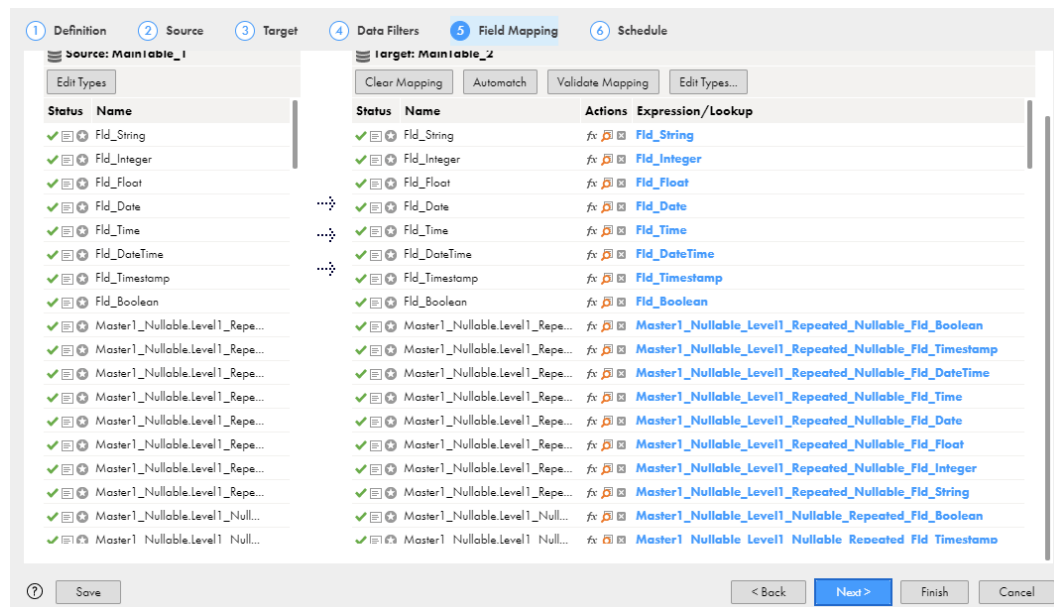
1 Definition 2 Source 3 Target 4 Data Filters 5 Field Mapping 6 Schedule

Source: MainTable_1

Edit Types

| Status | Name |
|---|---|
| | Fld_String |
| | Fld_Integer |
| | Fld_Float |
| | Fld_Date |
| | Fld_Time |
| | Fld_DateTime |
| | Fld_Timestamp |
| | Fld_Boolean |
| | Master1_Nullable.Level1_Repe... |
| | Master1_Nullable.Level1_Repe... |
| | Master1_Nullable.Level1_Repe... |
| | Master1_Nullable.Level1_Repe... |
| | Master1_Nullable.Level1_Repe... |
| | Master1_Nullable.Level1_Repe... |
| | Master1_Nullable.Level1_Repe... |
| | Master1_Nullable.Level1_Repe... |
| | Master1_Nullable.Level1_Null... |
| | Master1_Nullable.Level1_Null... |

Target: MainTable_2

Clear Mapping Automatch Validate Mapping Edit Types...

| Status | Name | Actions | Expression/Lookup |
|---|---|---|---|
| | Fld_String | fx | Fld_String |
| | Fld_Integer | fx | Fld_Integer |
| | Fld_Float | fx | Fld_Float |
| | Fld_Date | fx | Fld_Date |
| | Fld_Time | fx | Fld_Time |
| | Fld_DateTime | fx | Fld_DateTime |
| | Fld_Timestamp | fx | Fld_Timestamp |
| | Fld_Boolean | fx | Fld_Boolean |
| | Master1_Nullable.Level1_Repe... | fx | Master1_Nullable_Level1_Repeated_Nullable_Fld_Boolean |
| | Master1_Nullable.Level1_Repe... | fx | Master1_Nullable_Level1_Repeated_Nullable_Fld_Timestamp |
| | Master1_Nullable.Level1_Repe... | fx | Master1_Nullable_Level1_Repeated_Nullable_Fld_DateTime |
| | Master1_Nullable.Level1_Repe... | fx | Master1_Nullable_Level1_Repeated_Nullable_Fld_Time |
| | Master1_Nullable.Level1_Repe... | fx | Master1_Nullable_Level1_Repeated_Nullable_Fld_Date |
| | Master1_Nullable.Level1_Repe... | fx | Master1_Nullable_Level1_Repeated_Nullable_Fld_Float |
| | Master1_Nullable.Level1_Repe... | fx | Master1_Nullable_Level1_Repeated_Nullable_Fld_Integer |
| | Master1_Nullable.Level1_Repe... | fx | Master1_Nullable_Level1_Repeated_Nullable_Fld_String |
| | Master1_Nullable.Level1_Null... | fx | Master1_Nullable_Level1_Nullable_Repeated_Fld_Boolean |
| | Master1_Nullable.Level1_Null... | fx | Master1_Nullable_Level1_Nullable_Repeated_Fld_Timestamp |

Save

< Back Next > Finish Cancel